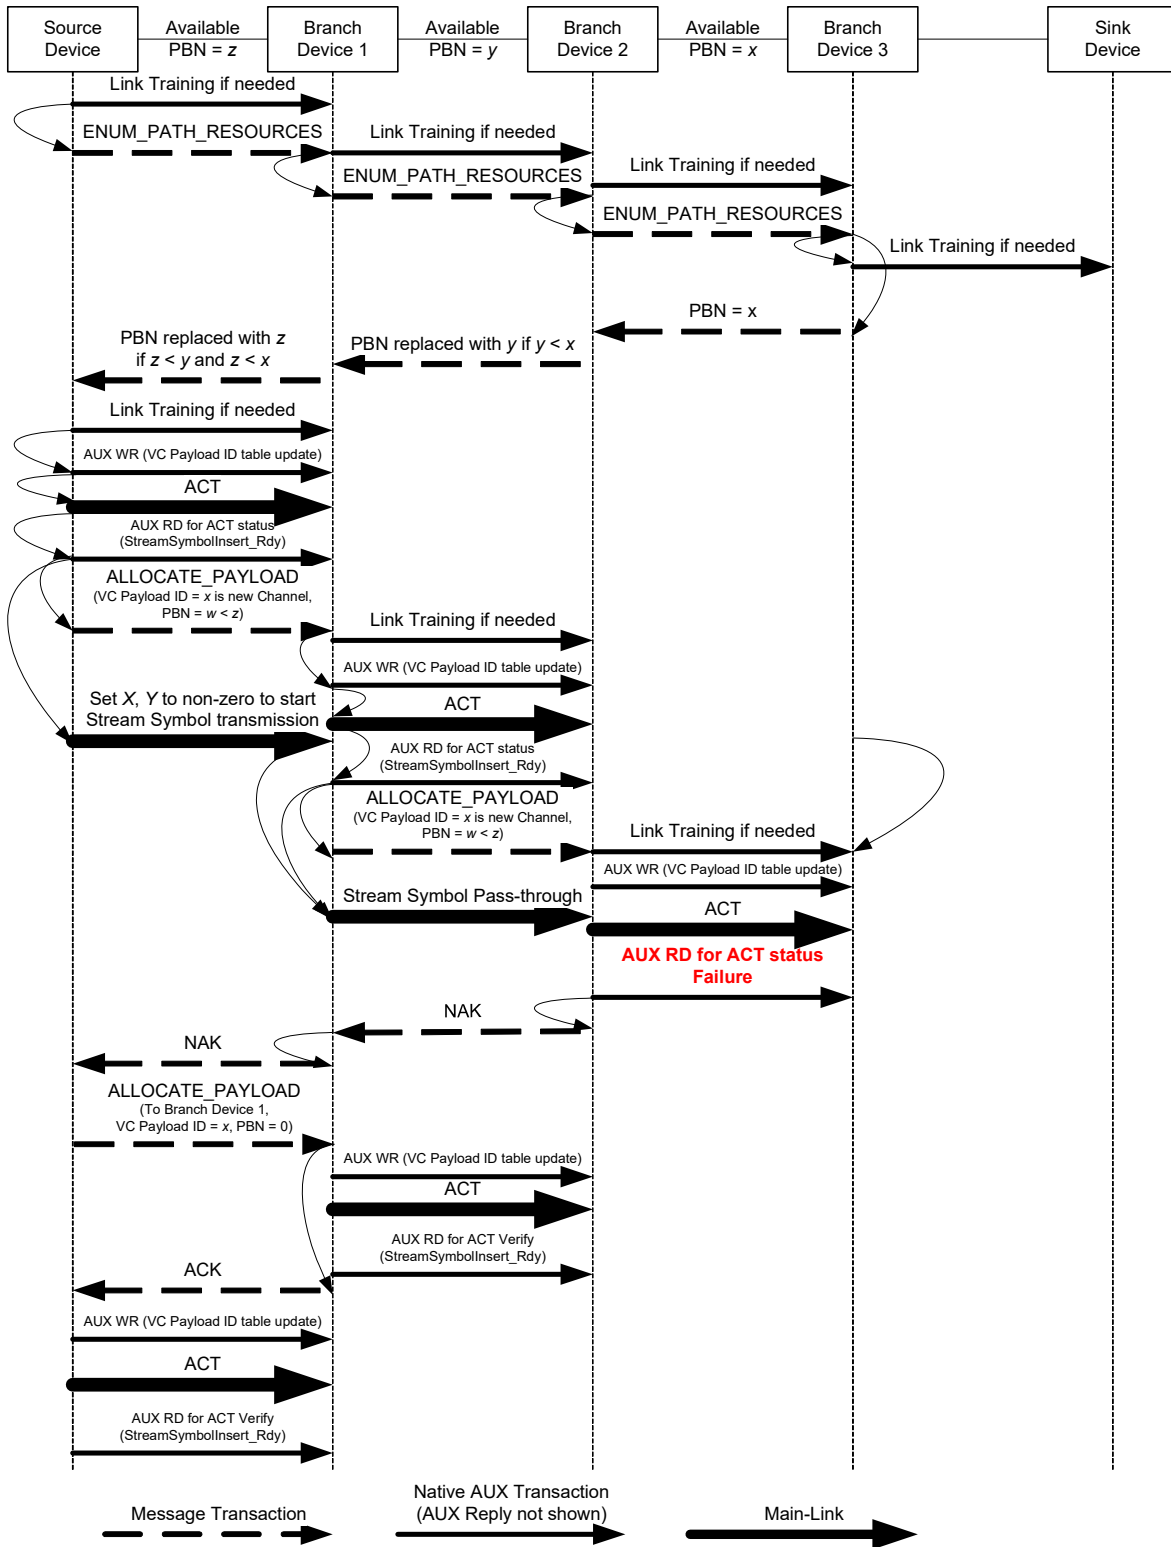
Source Device

Available PBN = $z$

Branch Device 1

Available PBN = $y$

Branch Device 2

Available PBN = $x$

Branch Device 3

Sink Device

Link Training if needed

ENUM_PATH_RESOURCES

Link Training if needed

ENUM_PATH_RESOURCES

Link Training if needed

ENUM_PATH_RESOURCES

Link Training if needed

PBN = x

PBN replaced with $z$ if $z < y$ and $z < x$

PBN replaced with $y$ if $y < x$

Link Training if needed

AUX WR (VC Payload ID table update)

ACT

AUX RD for ACT status (StreamSymbolInsert_Rdy)

ALLOCATE_PAYLOAD (VC Payload ID = $x$ is new Channel, PBN = $w < z$)

Link Training if needed

AUX WR (VC Payload ID table update)

Set $X$, $Y$ to non-zero to start Stream Symbol transmission

ACT

AUX RD for ACT status (StreamSymbolInsert_Rdy)

ALLOCATE_PAYLOAD (VC Payload ID = $x$ is new Channel, PBN = $w < z$)

Link Training if needed

AUX WR (VC Payload ID table update)

Stream Symbol Pass-through

ACT

AUX RD for ACT status Failure

NAK

NAK

ALLOCATE_PAYLOAD (To Branch Device 1, VC Payload ID = $x$, PBN = 0)

AUX WR (VC Payload ID table update)

ACT

AUX RD for ACT Verify (StreamSymbolInsert_Rdy)

ACK

AUX WR (VC Payload ID table update)

ACT

AUX RD for ACT Verify (StreamSymbolInsert_Rdy)

Message Transaction

Native AUX Transaction (AUX Reply not shown)

Main-Link